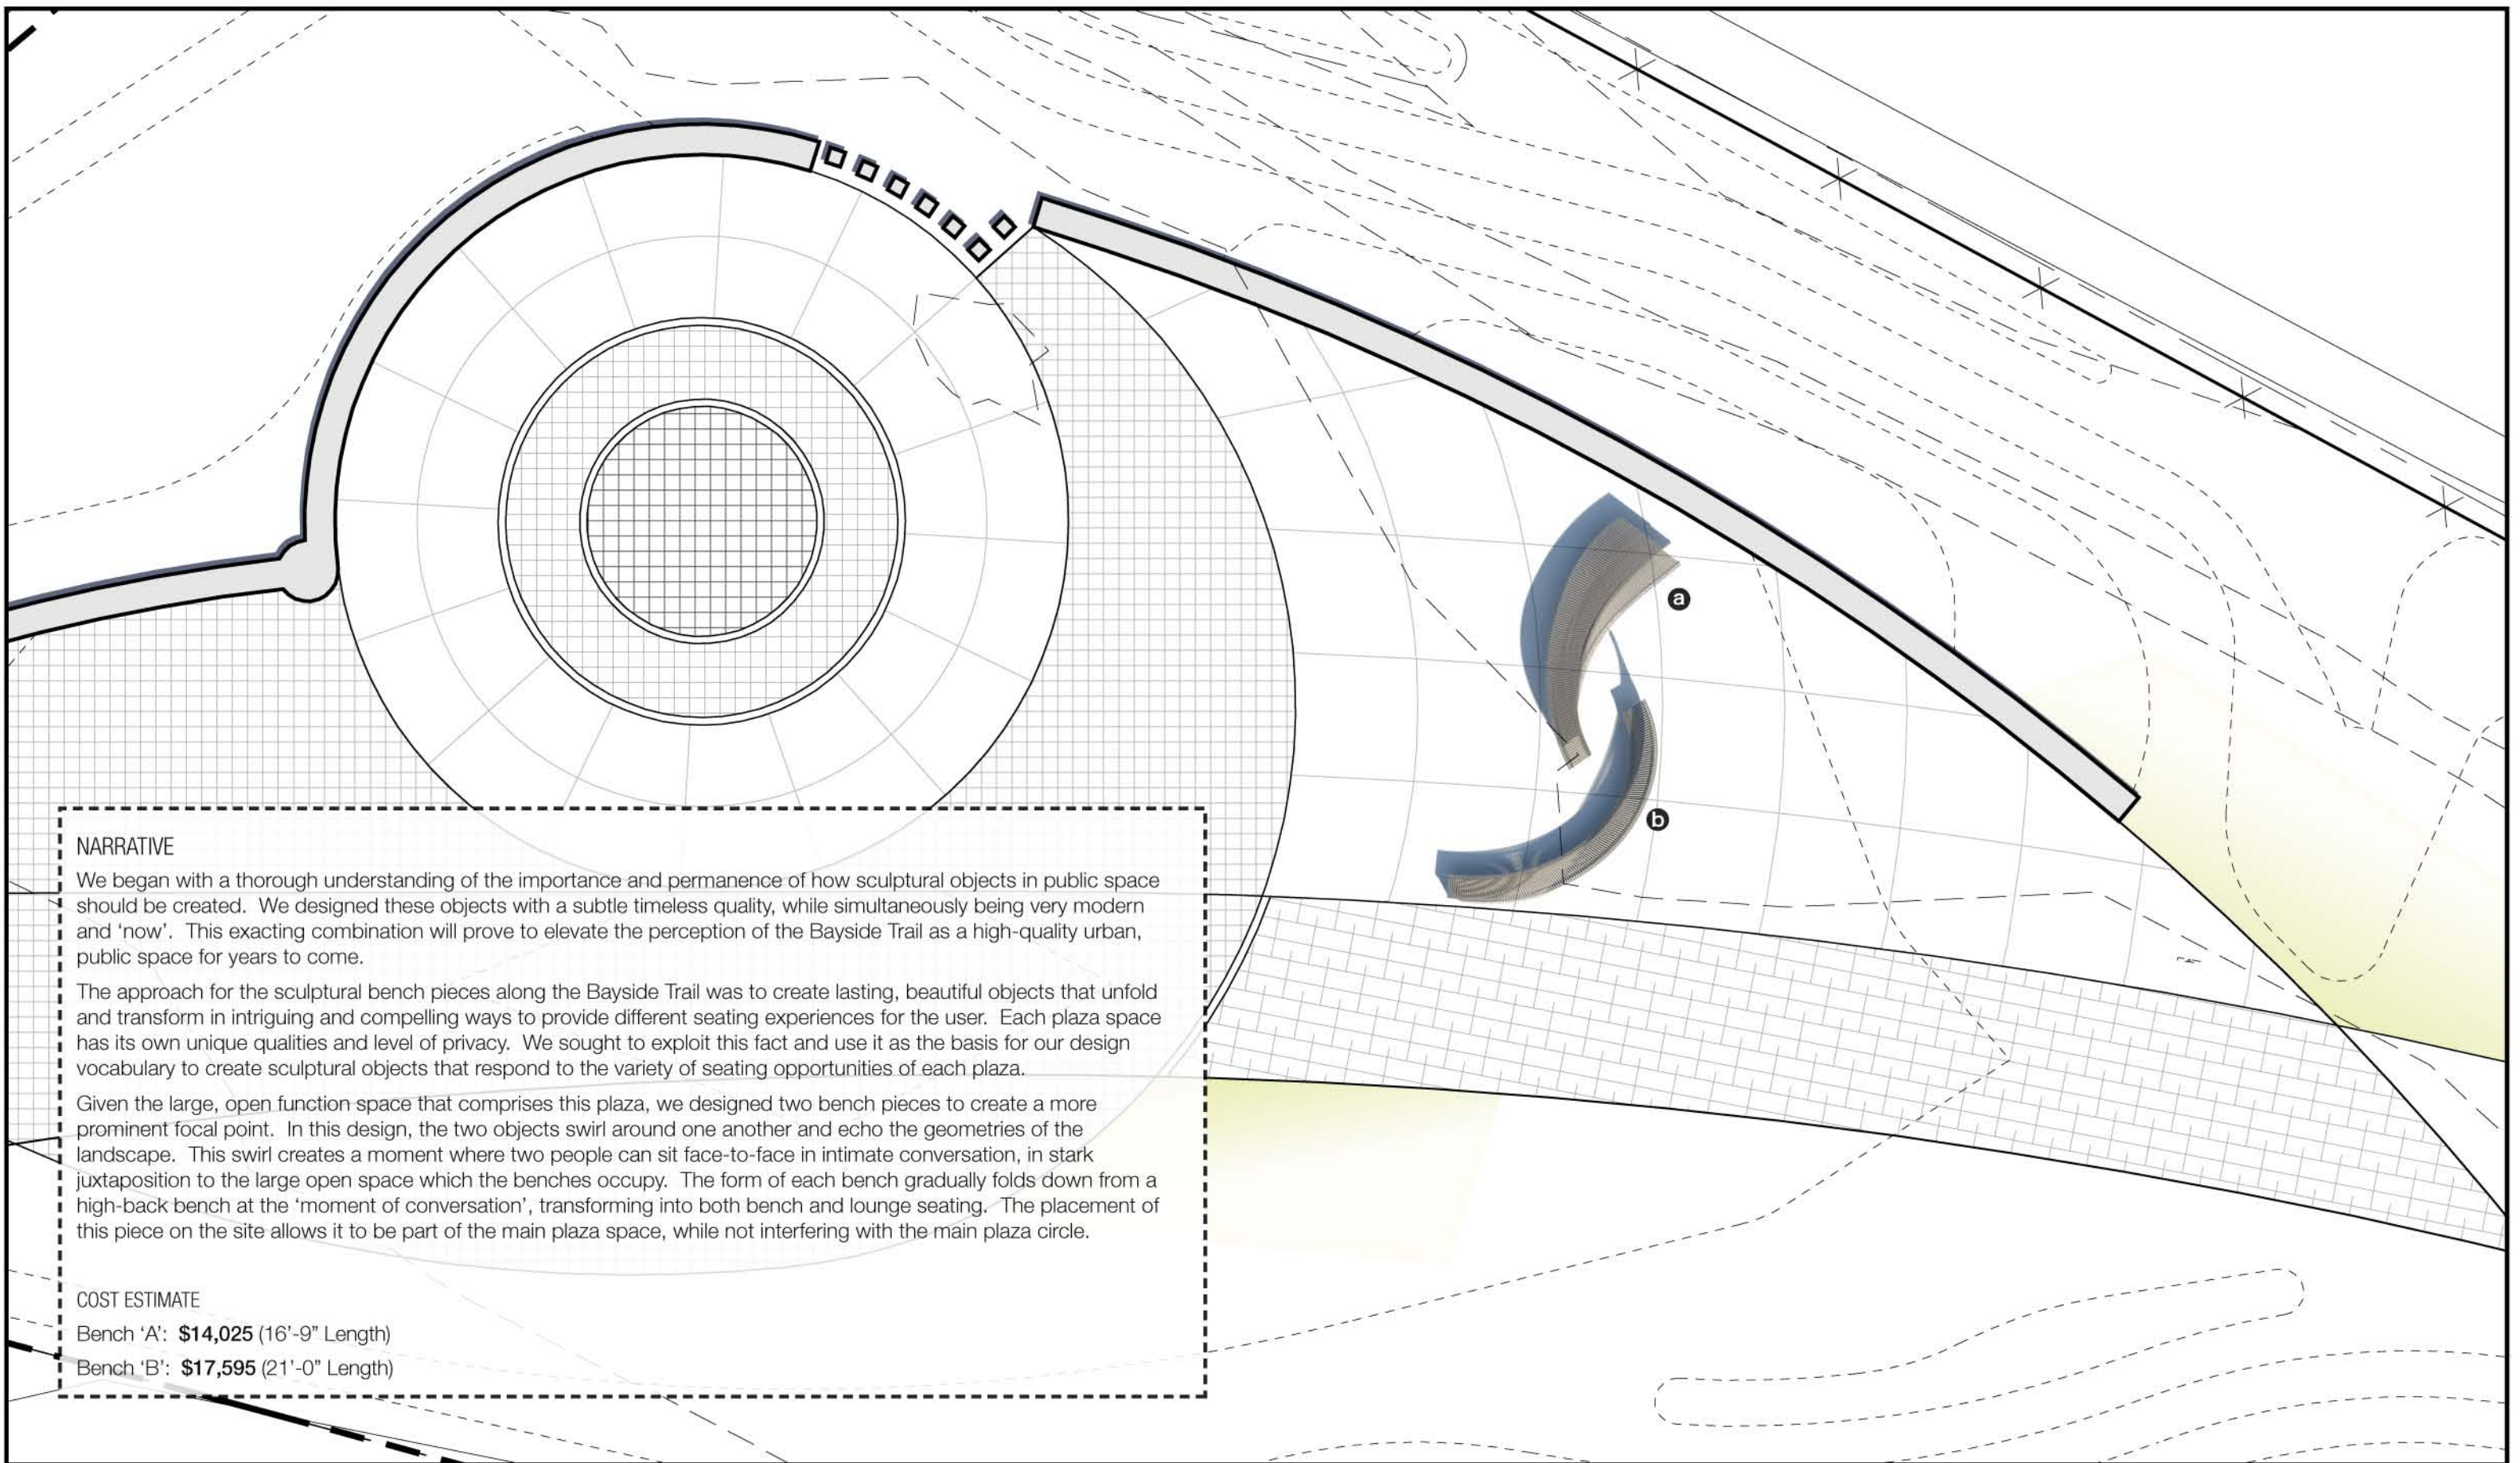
a

b

NARRATIVE

We began with a thorough understanding of the importance and permanence of how sculptural objects in public space should be created. We designed these objects with a subtle timeless quality, while simultaneously being very modern and 'now'. This exacting combination will prove to elevate the perception of the Bayside Trail as a high-quality urban, public space for years to come.

The approach for the sculptural bench pieces along the Bayside Trail was to create lasting, beautiful objects that unfold and transform in intriguing and compelling ways to provide different seating experiences for the user. Each plaza space has its own unique qualities and level of privacy. We sought to exploit this fact and use it as the basis for our design vocabulary to create sculptural objects that respond to the variety of seating opportunities of each plaza.

Given the large, open function space that comprises this plaza, we designed two bench pieces to create a more prominent focal point. In this design, the two objects swirl around one another and echo the geometries of the landscape. This swirl creates a moment where two people can sit face-to-face in intimate conversation, in stark juxtaposition to the large open space which the benches occupy. The form of each bench gradually folds down from a high-back bench at the 'moment of conversation', transforming into both bench and lounge seating. The placement of this piece on the site allows it to be part of the main plaza space, while not interfering with the main plaza circle.

COST ESTIMATE

Bench 'A': **$14,025** (16'-9" Length)

Bench 'B': **$17,595** (21'-0" Length)